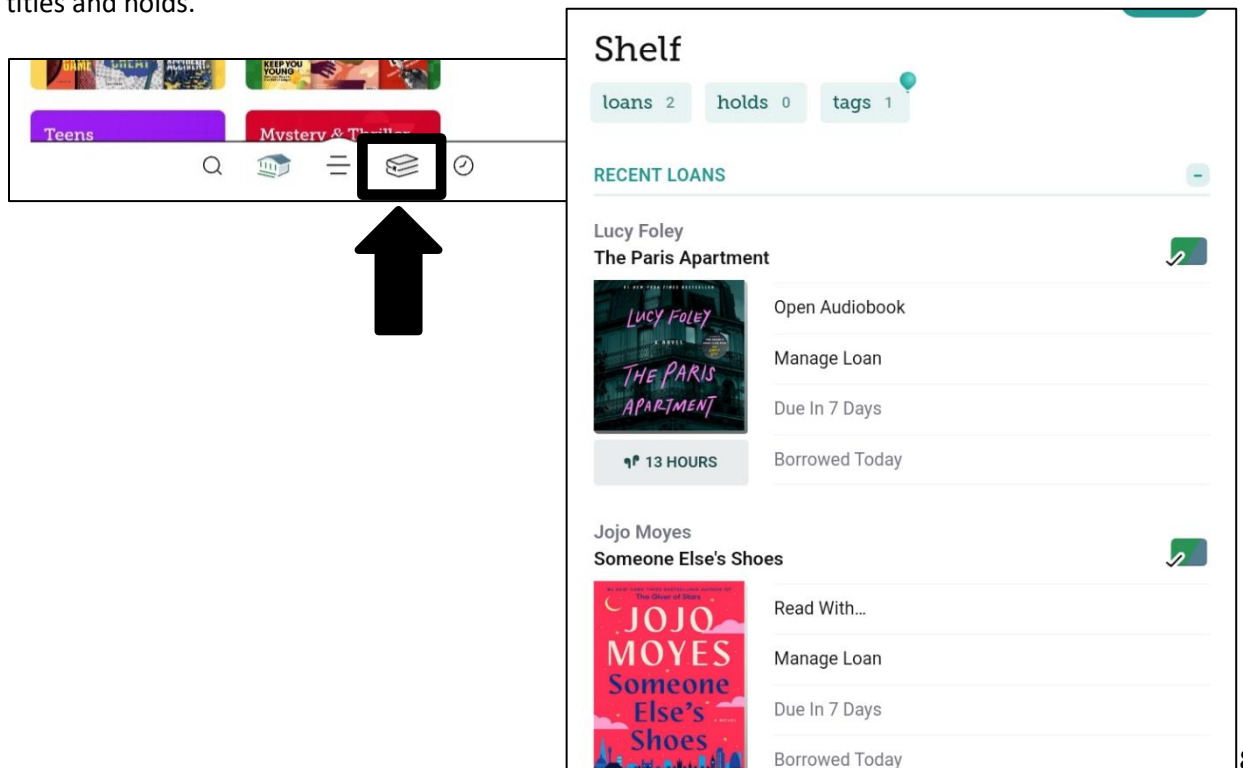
titles and holds.

GAME GREAT

KEEP YOU YOUNG

Teens

Mystery & Thriller

Shelf

loans 2 holds 0 tags 1

RECENT LOANS

Lucy Foley
The Paris Apartment

LUCY FOLEY
A NOVEL
THE PARIS APARTMENT

Open Audiobook

Manage Loan

Due In 7 Days

13 HOURS

Borrowed Today

Jojo Moyes
Someone Else's Shoes

JOJO MOYES
Someone Else's Shoes

Read With...

Manage Loan

Due In 7 Days

Borrowed Today